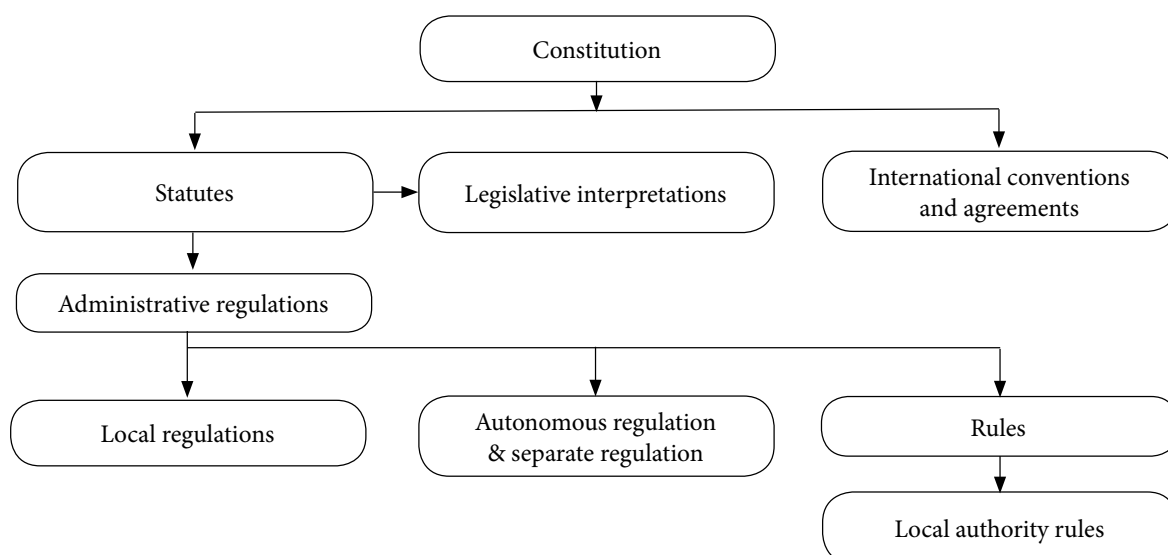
Constitution

Statutes

Legislative interpretations

International conventions and agreements

Administrative regulations

Local regulations

Autonomous regulation & separate regulation

Rules

Local authority rules